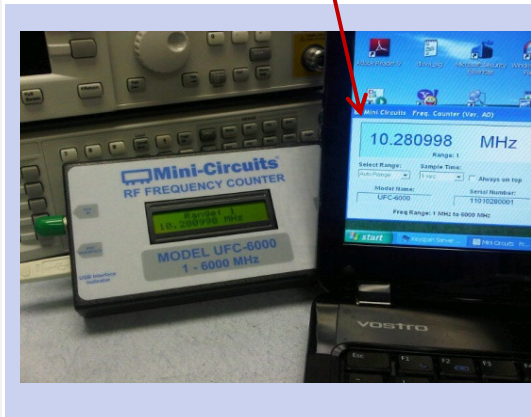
Mini-Circuits
RF FREQUENCY COUNTER
Range: 1
10.280998 MHz
MODEL UFC-6000
1 - 6000 MHz
USB Interface Indicator

Mini Circuits Freq. Counter (Ver. A0)
10.280998 MHz
Range: 1
Select Range:
Auto Range
Sample Time:
1 sec
Always on top
Model Name:
UFC-6000
Serial Number:
11010280001
Freq Range: 1 MHz to 6000 MHz
start
Mini Circuits

Adobe Reader 9
McAfee Security Scan Plus

VOSTRO
Esc
F1
F2
F5
F6